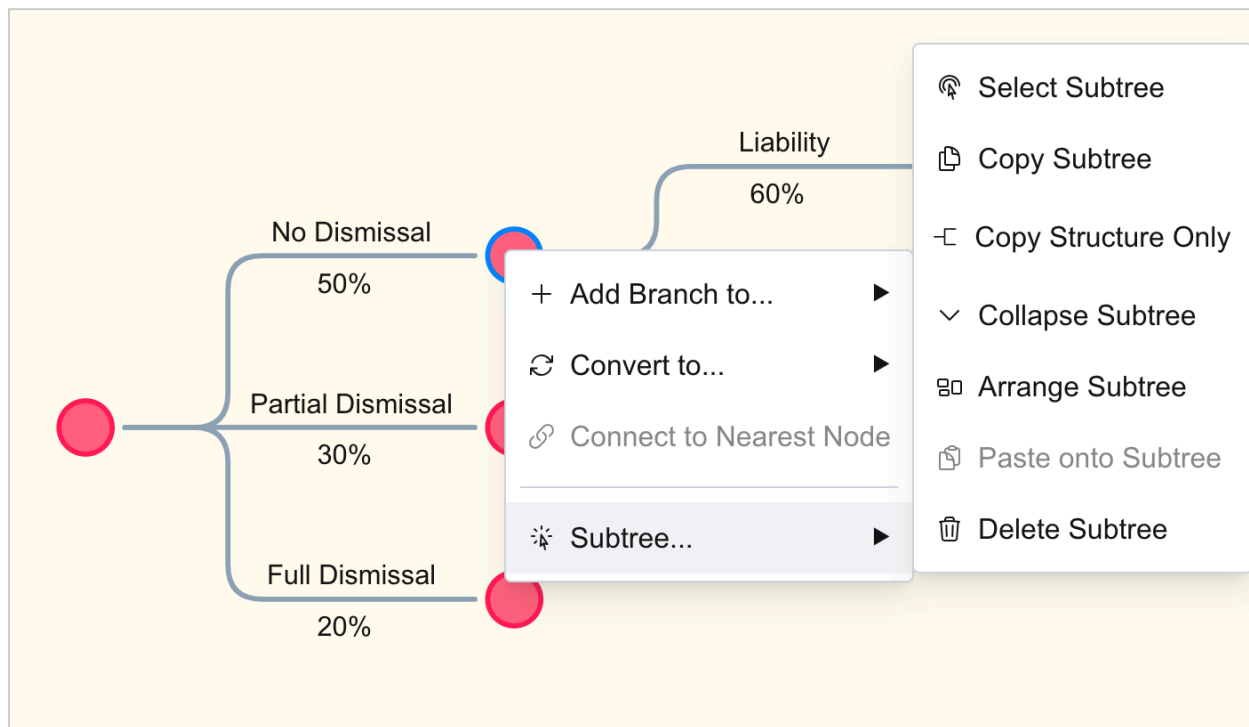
Liability
60%

No Dismissal
50%

Partial Dismissal
30%

Full Dismissal
20%

+ Add Branch to... ▶
Convert to... ▶
Connect to Nearest Node
Subtree... ▶

Select Subtree
Copy Subtree
Copy Structure Only
Collapse Subtree
Arrange Subtree
Paste onto Subtree
Delete Subtree